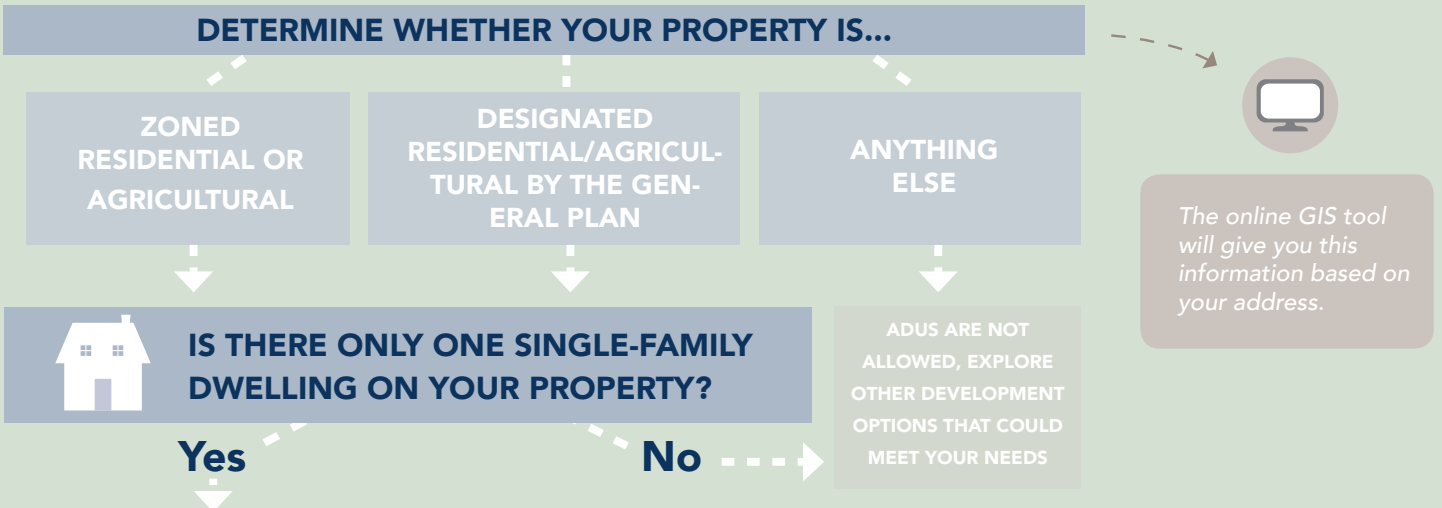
DETERMINE WHETHER YOUR PROPERTY IS...

ZONED RESIDENTIAL OR AGRICULTURAL

DESIGNATED RESIDENTIAL/AGRICULTURAL BY THE GENERAL PLAN

ANYTHING ELSE

The online GIS tool will give you this information based on your address.

IS THERE ONLY ONE SINGLE-FAMILY DWELLING ON YOUR PROPERTY?

ADUS ARE NOT ALLOWED, EXPLORE OTHER DEVELOPMENT OPTIONS THAT COULD MEET YOUR NEEDS

Yes

No